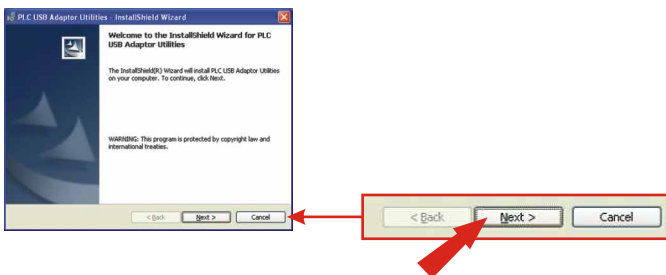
PLC USB Adaptor Utilities - InstallShield Wizard

Welcome to the InstallShield Wizard for PLC USB Adaptor Utilities

The InstallShield(R) Wizard will install PLC USB Adaptor Utilities on your computer. To continue, click Next.

WARNING: This program is protected by copyright law and international treaties.

< Back Next > Cancel

< Back Next > Cancel